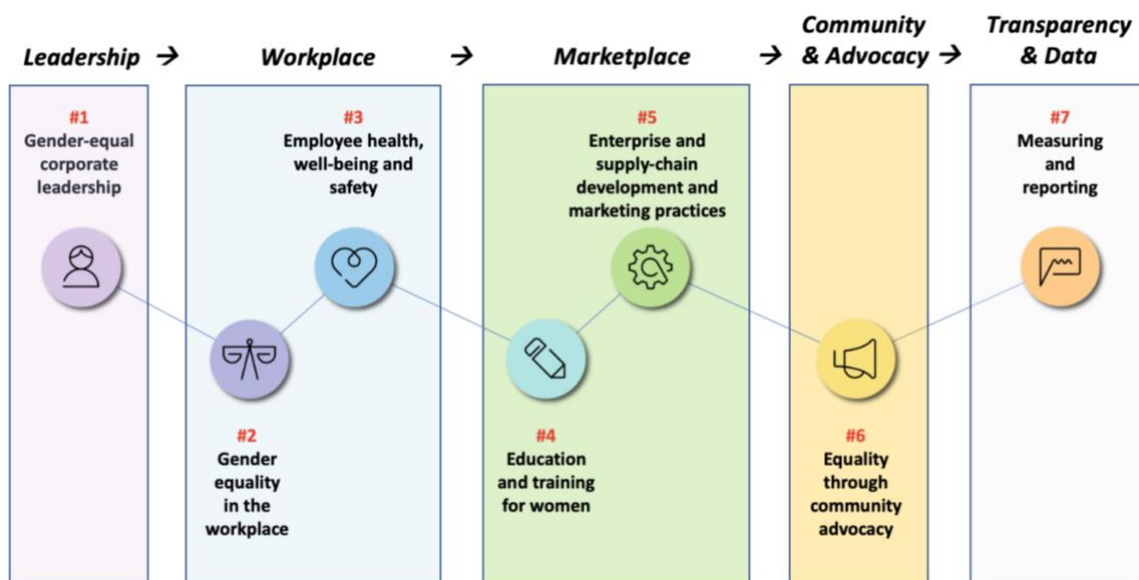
Leadership → Workplace → Marketplace → Community & Advocacy → Transparency & Data

#1
Gender-equal corporate leadership

#2
Gender equality in the workplace

#3
Employee health, well-being and safety

#4
Education and training for women

#5
Enterprise and supply-chain development and marketing practices

#6
Equality through community advocacy

#7
Measuring and reporting